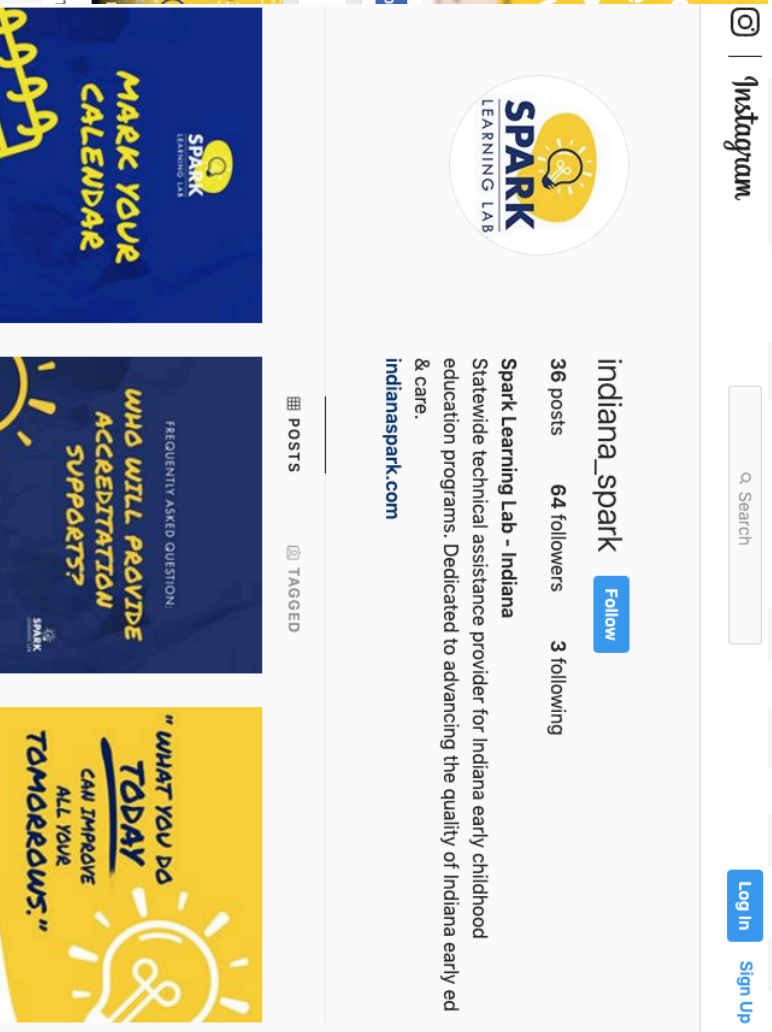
Instagram

Search

Log In

Sign Up

SPARK
LEARNING LAB

indiana_spark

Follow

36 posts 64 followers 3 following

Spark Learning Lab - Indiana
Statewide technical assistance provider for Indiana early childhood education programs. Dedicated to advancing the quality of Indiana early ed & care.
indianaspark.com

POSTS

TAGGED

SPARK
LEARNING LAB
MARK YOUR CALENDAR

FREQUENTLY ASKED QUESTION:
WHO WILL PROVIDE ACCREDITATION SUPPORTS?
SPARK

"WHAT YOU DO TODAY CAN IMPROVE ALL YOUR TOMORROWS."